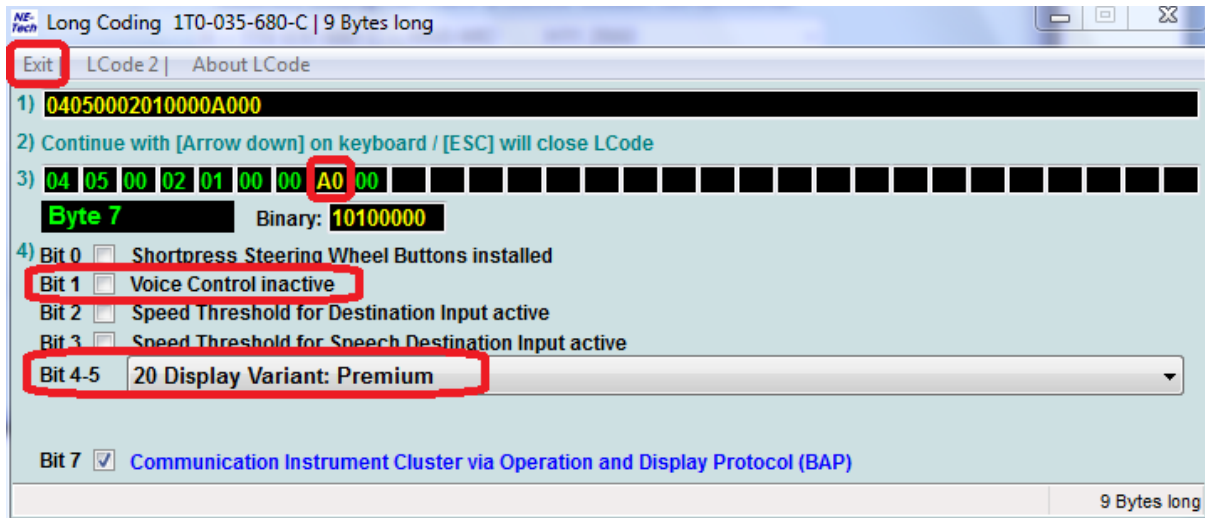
NE-Tech Long Coding 1T0-035-680-C | 9 Bytes long

Exit | LCode 2 | About LCode

1) 04050002010000A000

2) Continue with [Arrow down] on keyboard / [ESC] will close LCode

3)
| 04 | 05 | 00 | 02 | 01 | 00 | 00 | A0 | 00 |
|---|---|---|---|---|---|---|---|---|

Byte 7 Binary: 10100000

4) Bit 0 Shortpress Steering Wheel Buttons installed

Bit 1 Voice Control inactive

Bit 2 Speed Threshold for Destination Input active

Bit 3 Speed Threshold for Speech Destination Input active

Bit 4-5 20 Display Variant: Premium

Bit 7 Communication Instrument Cluster via Operation and Display Protocol (BAP)

9 Bytes long